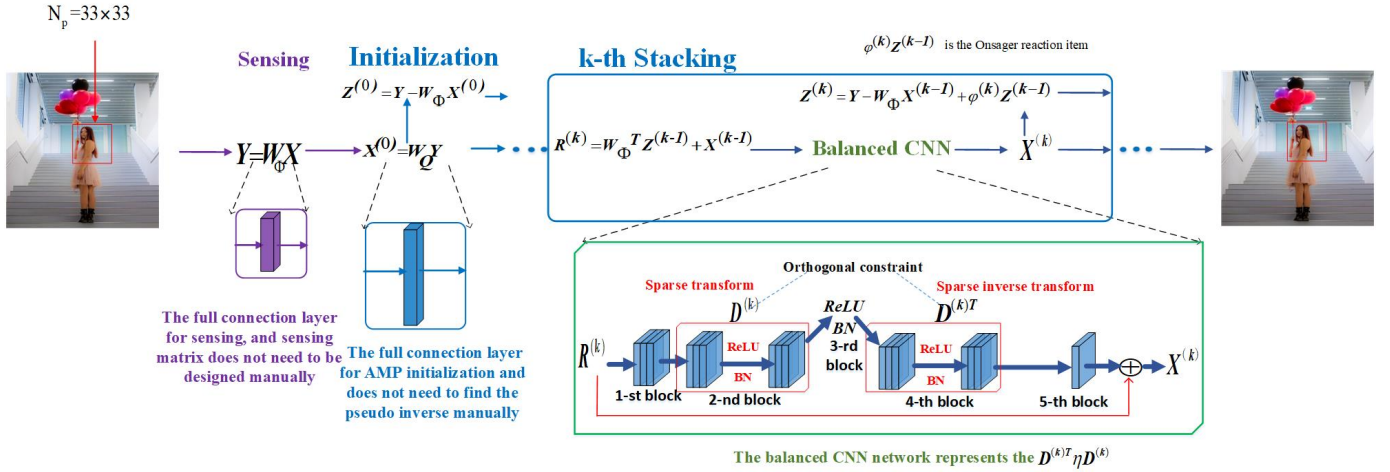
$N_p=33\times33$

Sensing

Initialization

k-th Stacking

$\varphi^{(k)}Z^{(k-1)}$ is the Onsager reaction item

$Z^{(0)}=Y-W_\Phi X^{(0)}$

$Z^{(k)}=Y-W_\Phi X^{(k-1)}+\varphi^{(k)}Z^{(k-1)}$

$Y=W_\Phi X$

$X^{(0)}=W_Q Y$

$R^{(k)}=W_\Phi^T Z^{(k-1)}+X^{(k-1)}$

Balanced CNN

$X^{(k)}$

The full connection layer for sensing, and sensing matrix does not need to be designed manually

The full connection layer for AMP initialization and does not need to find the pseudo inverse manually

Orthogonal constraint

Sparse transform

Sparse inverse transform

$D^{(k)}$

$D^{(k)T}$

ReLU

BN

$R^{(k)}$

ReLU

BN

3-rd block

ReLU

BN

$X^{(k)}$

1-st block

2-nd block

4-th block

5-th block

The balanced CNN network represents the $D^{(k)T}\eta D^{(k)}$